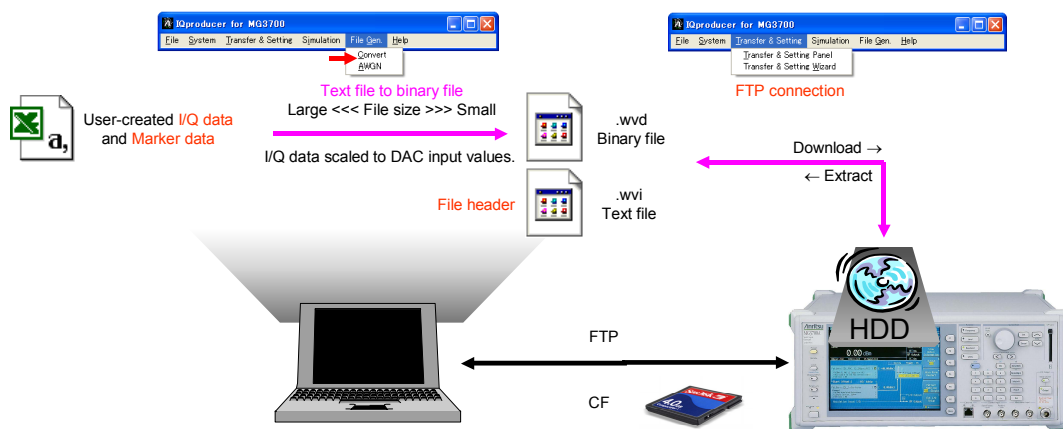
IQproducer for MG3700
File System Transfer & Setting Simulation File Gen. Help
Convert
AWGN

IQproducer for MG3700
File System Transfer & Setting Simulation File Gen. Help
Transfer & Setting Panel
Transfer & Setting Wizard

Text file to binary file
Large <<< File size >>> Small

FTP connection

User-created I/Q data and Marker data

.wvd
Binary file

I/Q data scaled to DAC input values.

Download →
← Extract

.wvi
Text file

File header

HDD

FTP

CF